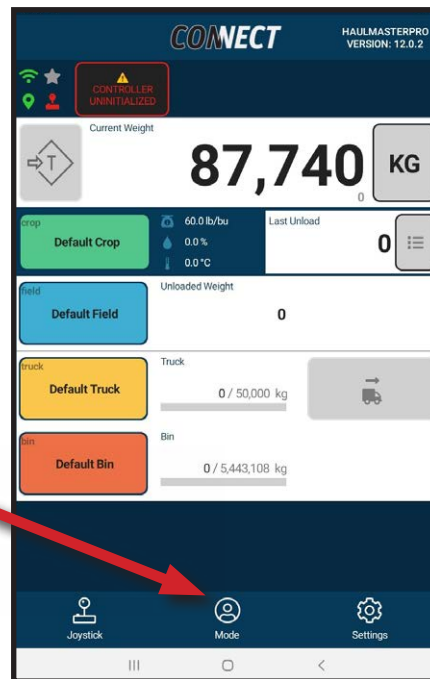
CONNECT

HAULMASTERPRO
VERSION: 12.0.2

CONTROLLER UNINITIALIZED

Current Weight

87,740

0

KG

crop

Default Crop

60.0 lb/bu

0.0 %

0.0 °C

Last Unload

0

field

Default Field

Unloaded Weight

0

truck

Default Truck

Truck

0 / 50,000 kg

bin

Default Bin

Bin

0 / 5,443,108 kg

Joystick

Mode

Settings